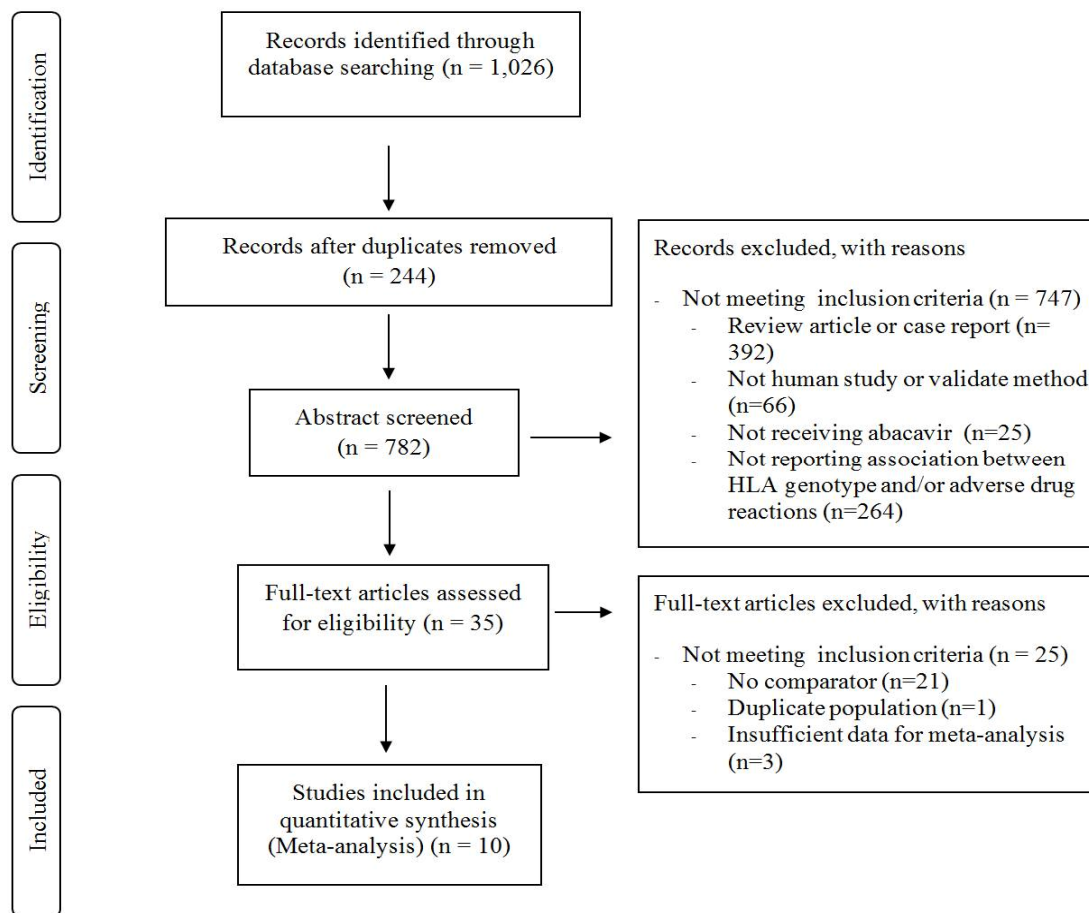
Identification

Records identified through database searching (n = 1,026)

Screening

Records after duplicates removed (n = 244)

Abstract screened (n = 782)

Records excluded, with reasons

- Not meeting inclusion criteria (n = 747)
  - Review article or case report (n= 392)
  - Not human study or validate method (n=66)
  - Not receiving abacavir (n=25)
  - Not reporting association between HLA genotype and/or adverse drug reactions (n=264)

Eligibility

Full-text articles assessed for eligibility (n = 35)

Full-text articles excluded, with reasons

- Not meeting inclusion criteria (n = 25)
  - No comparator (n=21)
  - Duplicate population (n=1)
  - Insufficient data for meta-analysis (n=3)

Included

Studies included in quantitative synthesis (Meta-analysis) (n = 10)